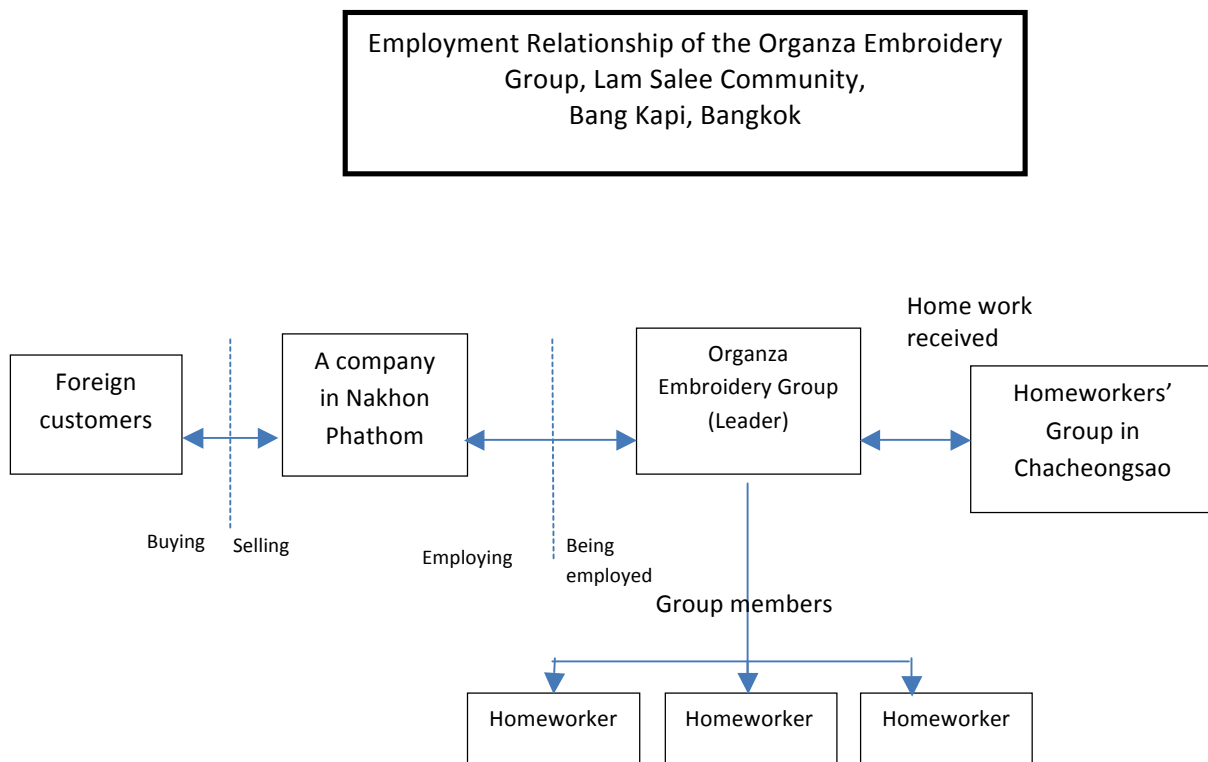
Employment Relationship of the Organza Embroidery Group, Lam Salee Community, Bang Kapi, Bangkok

Home work received

Foreign customers

A company in Nakhon Phathom

Organza Embroidery Group (Leader)

Homeworkers' Group in Chacheongsao

Buying

Selling

Employing

Being employed

Group members

Homeworker

Homeworker

Homeworker